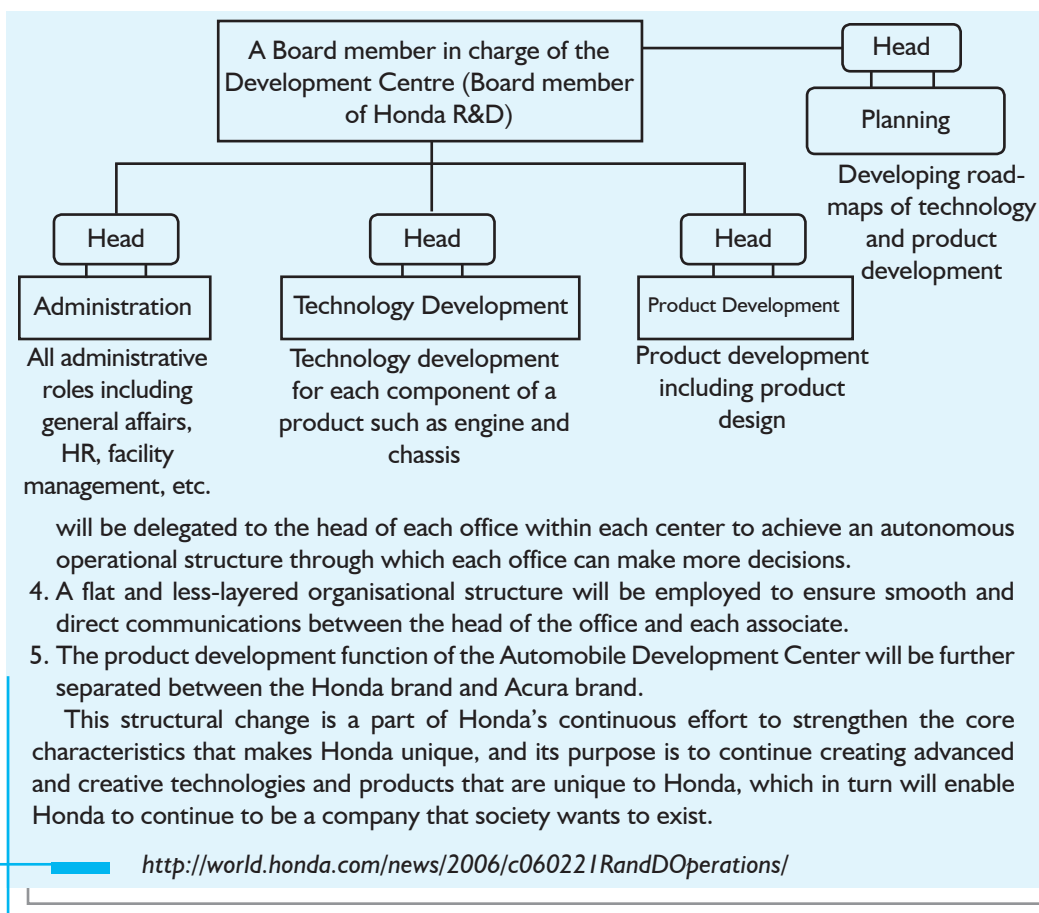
A Board member in charge of the Development Centre (Board member of Honda R&D)

Head

Planning

Developing roadmaps of technology and product development

Head

Administration

All administrative roles including general affairs, HR, facility management, etc.

Head

Technology Development

Technology development for each component of a product such as engine and chassis

Head

Product Development

Product development including product design

will be delegated to the head of each office within each center to achieve an autonomous operational structure through which each office can make more decisions.

4. A flat and less-layered organisational structure will be employed to ensure smooth and direct communications between the head of the office and each associate.

5. The product development function of the Automobile Development Center will be further separated between the Honda brand and Acura brand.

This structural change is a part of Honda's continuous effort to strengthen the core characteristics that makes Honda unique, and its purpose is to continue creating advanced and creative technologies and products that are unique to Honda, which in turn will enable Honda to continue to be a company that society wants to exist.

http://world.honda.com/news/2006/c060221RandDOperations/